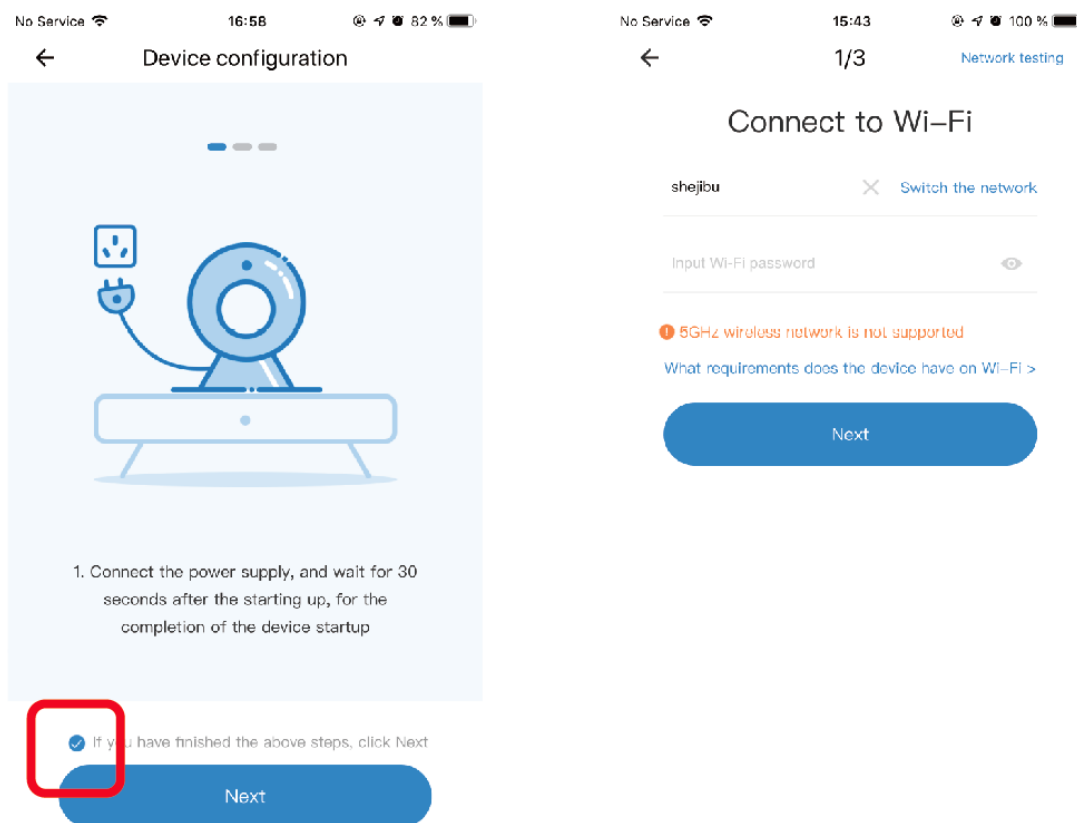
No Service 16:58 82 %

Device configuration

1. Connect the power supply, and wait for 30 seconds after the starting up, for the completion of the device startup

If you have finished the above steps, click Next

Next

No Service 15:43 100 %

1/3

Network testing

Connect to Wi-Fi

shejibu

Switch the network

Input Wi-Fi password

5GHz wireless network is not supported

What requirements does the device have on Wi-Fi >

Next